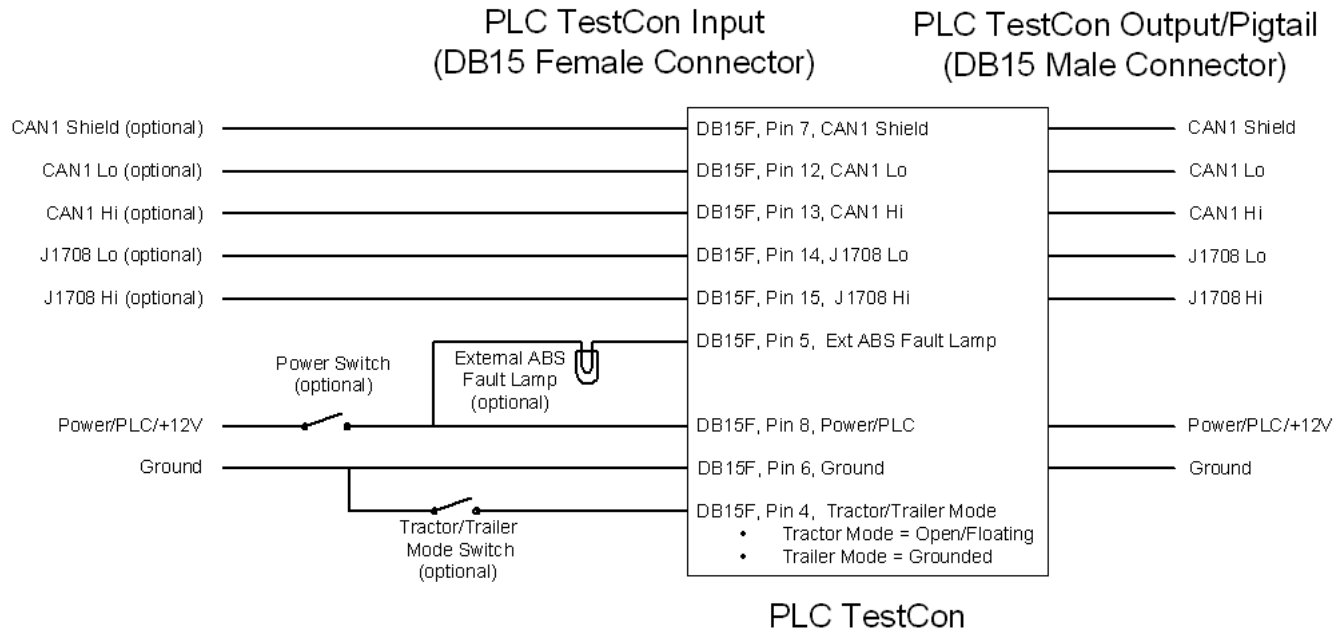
PLC TestCon Input
(DB15 Female Connector)

PLC TestCon Output/Pigtail
(DB15 Male Connector)

CAN1 Shield (optional)
DB15F, Pin 7, CAN1 Shield
CAN1 Shield

CAN1 Lo (optional)
DB15F, Pin 12, CAN1 Lo
CAN1 Lo

CAN1 Hi (optional)
DB15F, Pin 13, CAN1 Hi
CAN1 Hi

J1708 Lo (optional)
DB15F, Pin 14, J1708 Lo
J1708 Lo

J1708 Hi (optional)
DB15F, Pin 15, J1708 Hi
J1708 Hi

External ABS Fault Lamp (optional)
DB15F, Pin 5, Ext ABS Fault Lamp

Power Switch (optional)

Power/PLC/+12V
DB15F, Pin 8, Power/PLC
Power/PLC/+12V

Ground
DB15F, Pin 6, Ground
Ground

DB15F, Pin 4, Tractor/Trailer Mode
• Tractor Mode = Open/Floating
• Trailer Mode = Grounded

Tractor/Trailer Mode Switch (optional)

PLC TestCon